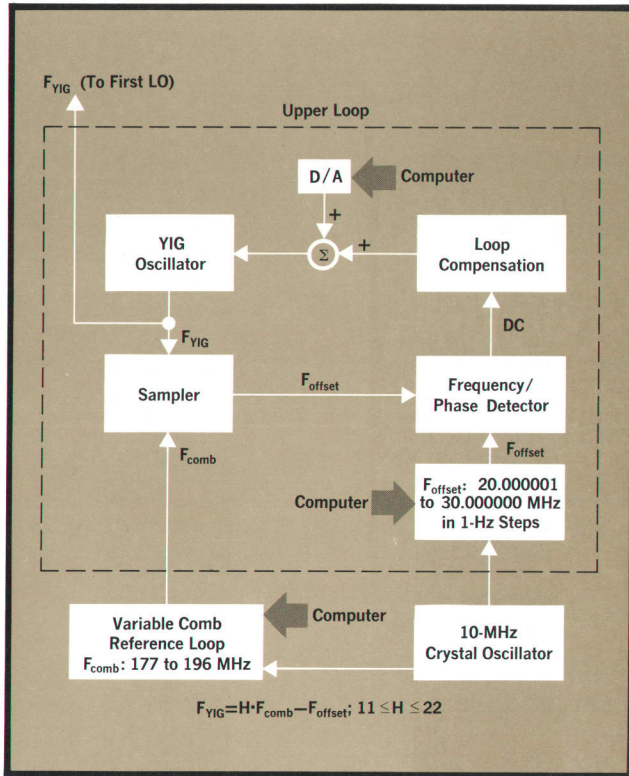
$F_{YIG}$ (To First LO)

Upper Loop

D/A

Computer

+

$\Sigma$

+

YIG Oscillator

Loop Compensation

$F_{YIG}$

DC

Sampler

$F_{offset}$

Frequency/ Phase Detector

$F_{comb}$

$F_{offset}$

Computer

$F_{offset}$: 20.000001 to 30.000000 MHz in 1-Hz Steps

Computer

Variable Comb Reference Loop $F_{comb}$: 177 to 196 MHz

10-MHz Crystal Oscillator

$F_{YIG}=H \cdot F_{comb}-F_{offset}$; $11 \leq H \leq 22$